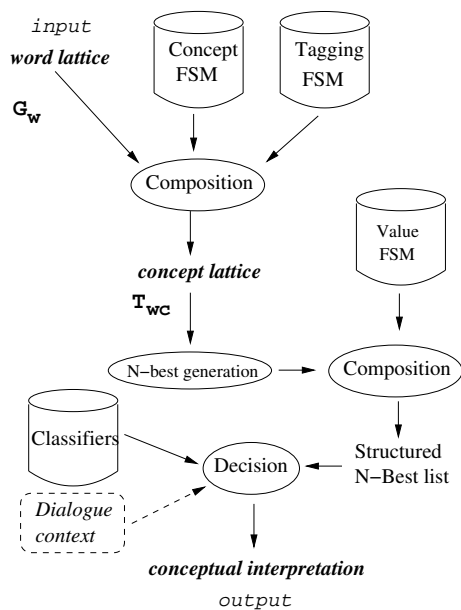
input
word lattice
$G_w$

Concept FSM

Tagging FSM

Composition

concept lattice
$T_{wc}$

Value FSM

N−best generation

Composition

Classifiers

Decision

Structured N−Best list

Dialogue context

conceptual interpretation
output